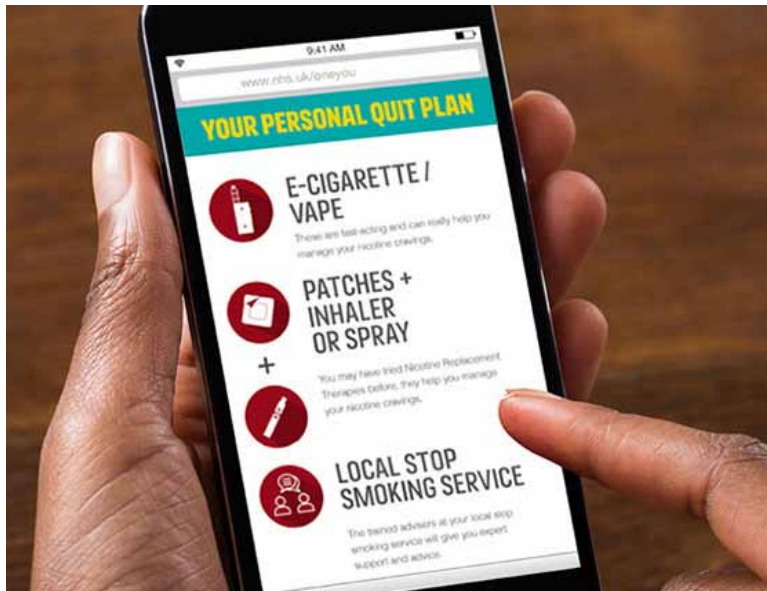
9:41 AM

www.nhs.uk/oneyou

YOUR PERSONAL QUIT PLAN

E-CIGARETTE / VAPE

These are fast-acting and can really help you manage your nicotine cravings.

PATCHES + INHALER OR SPRAY

+

You may have tried Nicotine Replacement Therapies before, they help you manage your nicotine cravings.

LOCAL STOP SMOKING SERVICE

The trained advisers at your local stop smoking service will give you expert support and advice.